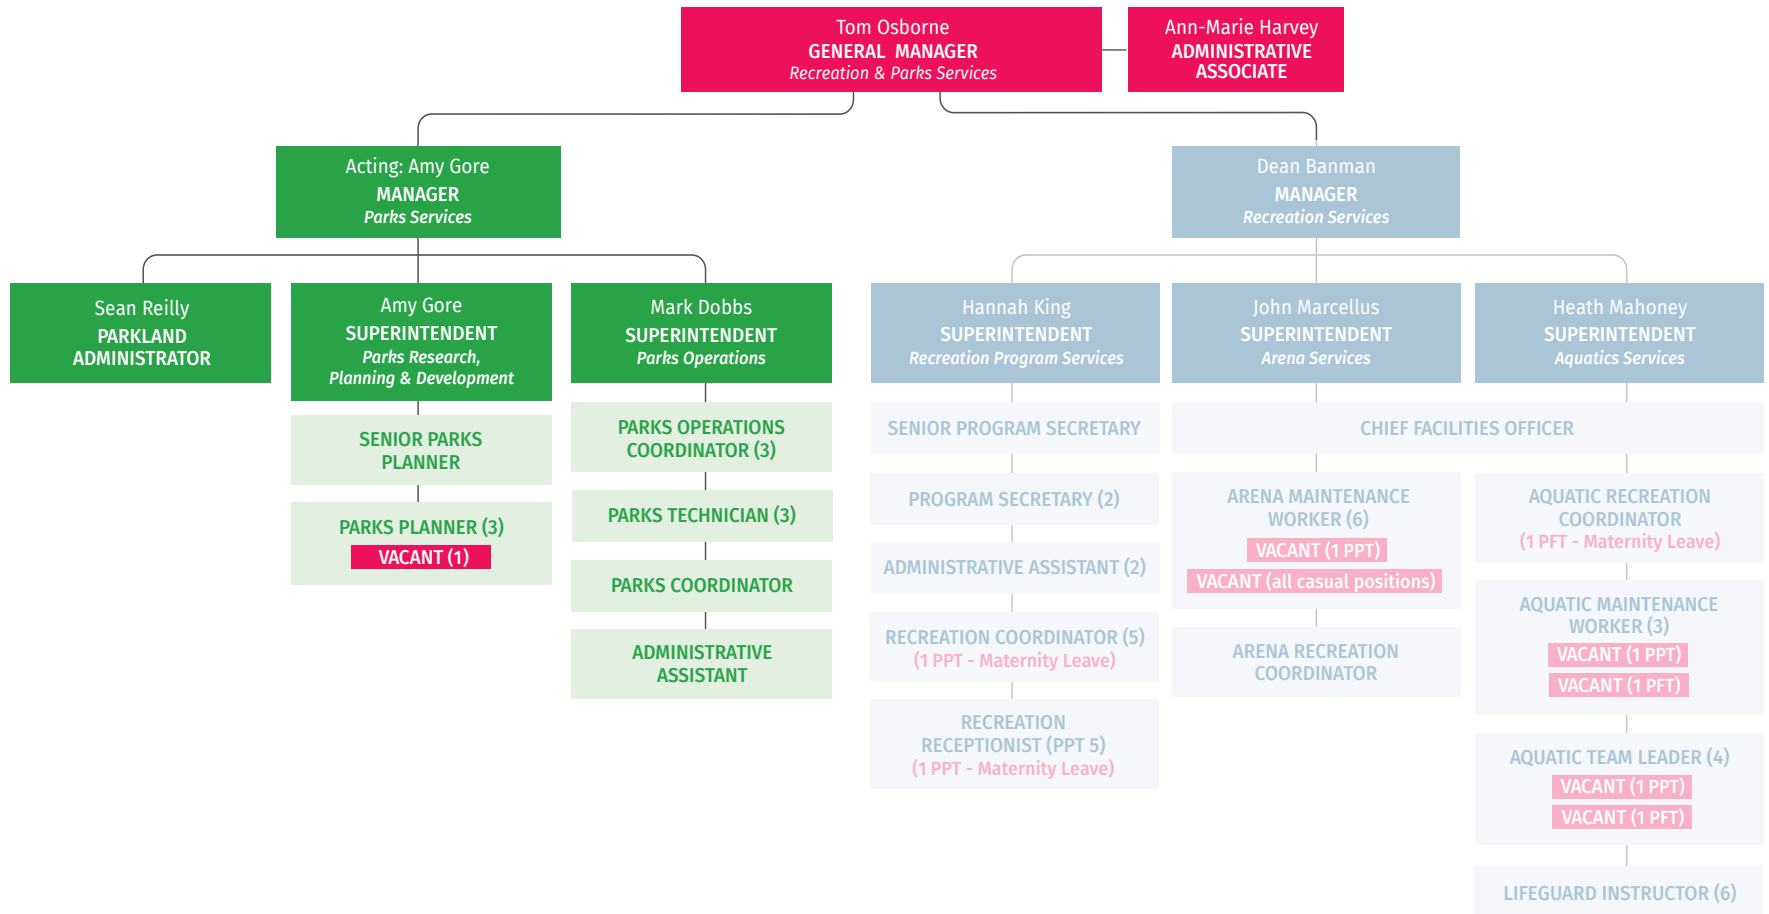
Tom Osborne
GENERAL MANAGER
Recreation & Parks Services

Ann-Marie Harvey
ADMINISTRATIVE ASSOCIATE

Acting: Amy Gore
MANAGER
Parks Services

Dean Banman
MANAGER
Recreation Services

Sean Reilly
PARKLAND ADMINISTRATOR

Amy Gore
SUPERINTENDENT
Parks Research, Planning & Development

SENIOR PARKS PLANNER

PARKS PLANNER (3)
VACANT (1)

Mark Dobbs
SUPERINTENDENT
Parks Operations

PARKS OPERATIONS COORDINATOR (3)

PARKS TECHNICIAN (3)

PARKS COORDINATOR

ADMINISTRATIVE ASSISTANT

Hannah King
SUPERINTENDENT
Recreation Program Services

SENIOR PROGRAM SECRETARY

PROGRAM SECRETARY (2)

ADMINISTRATIVE ASSISTANT (2)

RECREATION COORDINATOR (5)
(1 PPT - Maternity Leave)

RECREATION RECEPTIONIST (PPT 5)
(1 PPT - Maternity Leave)

John Marcellus
SUPERINTENDENT
Arena Services

Heath Mahoney
SUPERINTENDENT
Aquatics Services

CHIEF FACILITIES OFFICER

ARENA MAINTENANCE WORKER (6)
VACANT (1 PPT)
VACANT (all casual positions)

ARENA RECREATION COORDINATOR

AQUATIC RECREATION COORDINATOR
(1 PFT - Maternity Leave)

AQUATIC MAINTENANCE WORKER (3)
VACANT (1 PPT)
VACANT (1 PFT)

AQUATIC TEAM LEADER (4)
VACANT (1 PPT)
VACANT (1 PFT)

LIFEGUARD INSTRUCTOR (6)